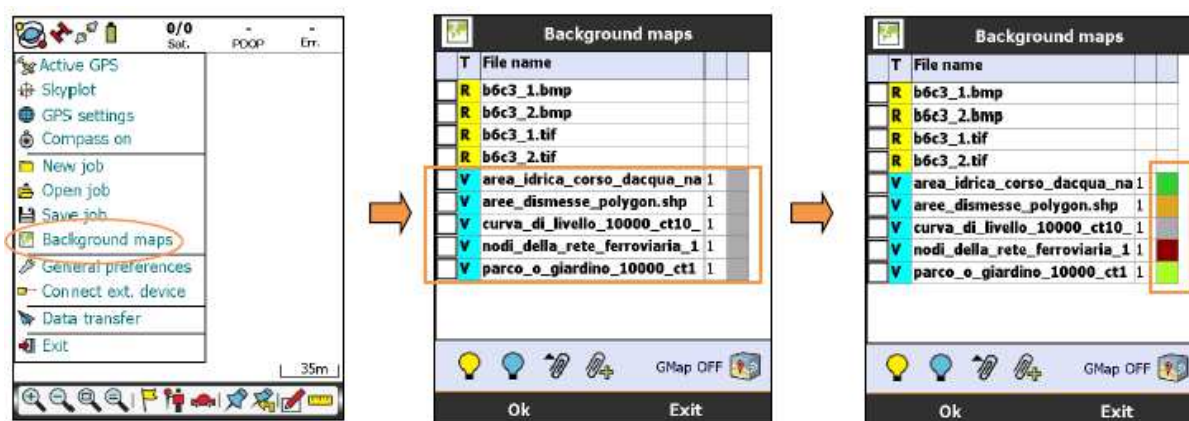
0/0 Sat. - POOP - Err.

Active GPS
Skyplot
GPS settings
Compass on
New job
Open job
Save job
Background maps
General preferences
Connect ext. device
Data transfer
Exit

35m

Background maps

| | T | File name | | |
|---|---|---|---|---|
| | R | b6c3_1.bmp | | |
| | R | b6c3_2.bmp | | |
| | R | b6c3_1.tif | | |
| | R | b6c3_2.tif | | |
| | V | area_idrica_corso_dacqua_na | 1 | |
| | V | aree_dismesse_polygon.shp | 1 | |
| | V | curva_di_livello_10000_ct10_ | 1 | |
| | V | nodi_della_rete_ferroviaria_1 | 1 | |
| | V | parco_o_giardino_10000_ct1 | 1 | |

GMap OFF

Ok Exit

Background maps

| | T | File name | | |
|---|---|---|---|---|
| | R | b6c3_1.bmp | | |
| | R | b6c3_2.bmp | | |
| | R | b6c3_1.tif | | |
| | R | b6c3_2.tif | | |
| | V | area_idrica_corso_dacqua_na | 1 | |
| | V | aree_dismesse_polygon.shp | 1 | |
| | V | curva_di_livello_10000_ct10_ | 1 | |
| | V | nodi_della_rete_ferroviaria_1 | 1 | |
| | V | parco_o_giardino_10000_ct1 | 1 | |

GMap OFF

Ok Exit